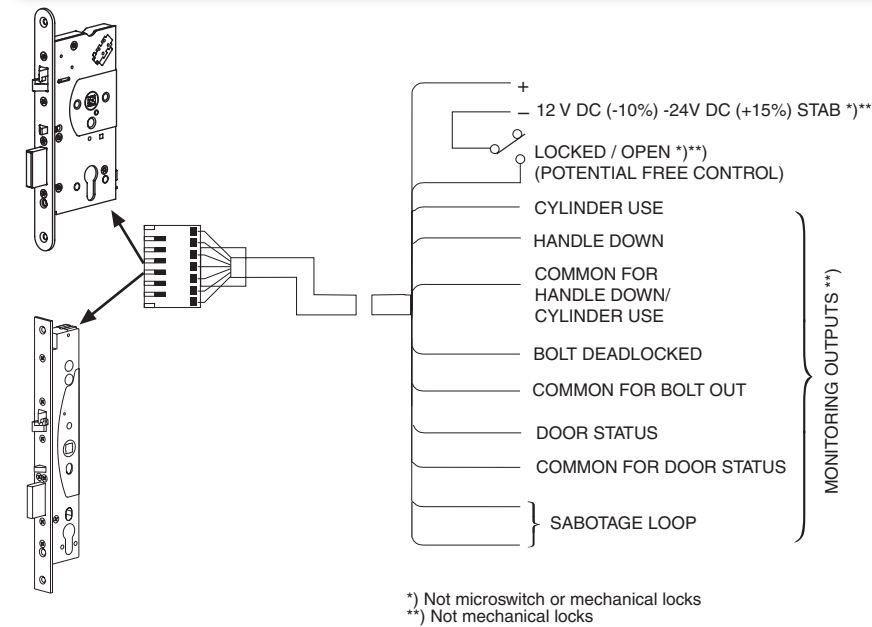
+

– 12 V DC (-10%) -24V DC (+15%) STAB *)**

LOCKED / OPEN *)**)
(POTENTIAL FREE CONTROL)

CYLINDER USE

HANDLE DOWN

COMMON FOR HANDLE DOWN/ CYLINDER USE

BOLT DEADLOCKED

COMMON FOR BOLT OUT

DOOR STATUS

COMMON FOR DOOR STATUS

SABOTAGE LOOP

MONITORING OUTPUTS **)

*) Not microswitch or mechanical locks
**) Not mechanical locks